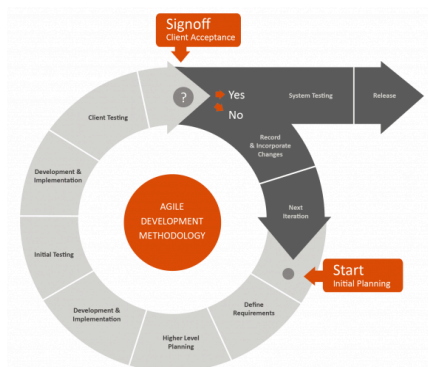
Signoff
Client Acceptance

?

Yes

No

System Testing

Release

Record & Incorporate Changes

Next Iteration

Client Testing

Development & Implementation

Initial Testing

Development & Implementation

Higher Level Planning

Define Requirements

AGILE DEVELOPMENT METHODOLOGY

Start
Initial Planning